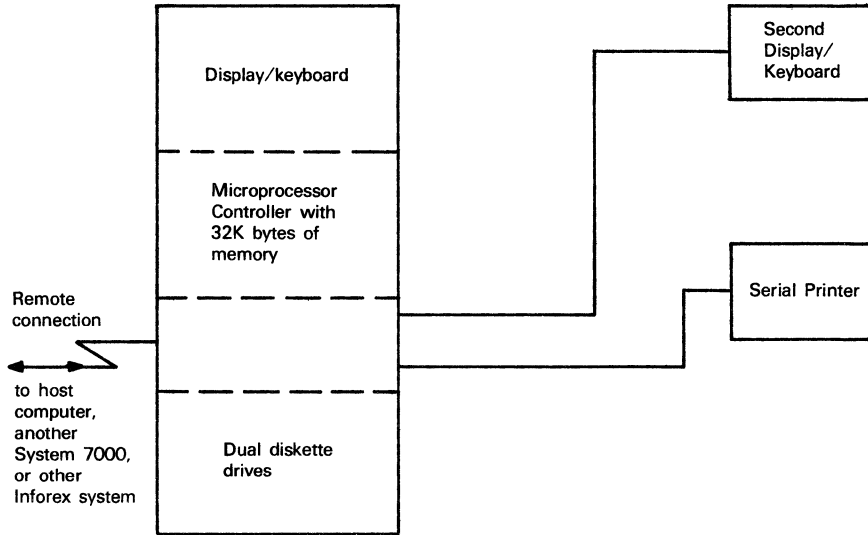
Display/keyboard

Microprocessor Controller with 32K bytes of memory

Dual diskette drives

Second Display/ Keyboard

Serial Printer

Remote connection

to host computer, another System 7000, or other Inforex system